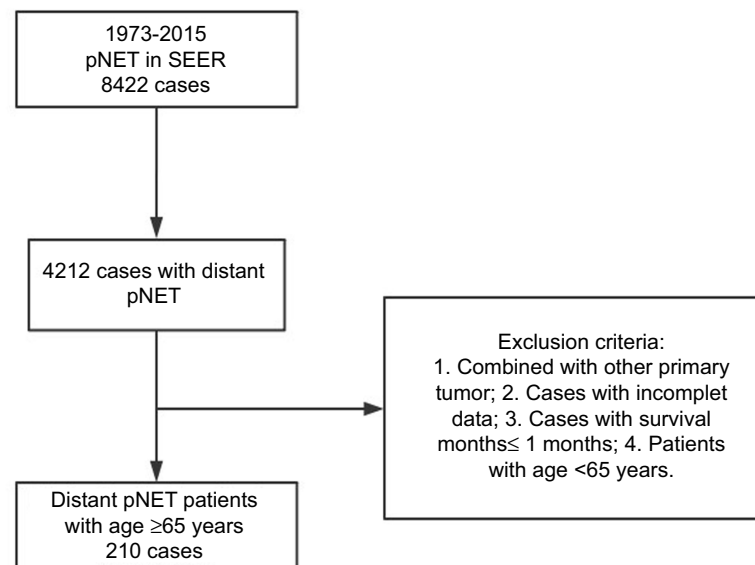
1973-2015
pNET in SEER
8422 cases

4212 cases with distant pNET

Exclusion criteria:
1. Combined with other primary tumor; 2. Cases with incomplet data; 3. Cases with survival months$\leq$ 1 months; 4. Patients with age <65 years.

Distant pNET patients with age $\geq$65 years
210 cases